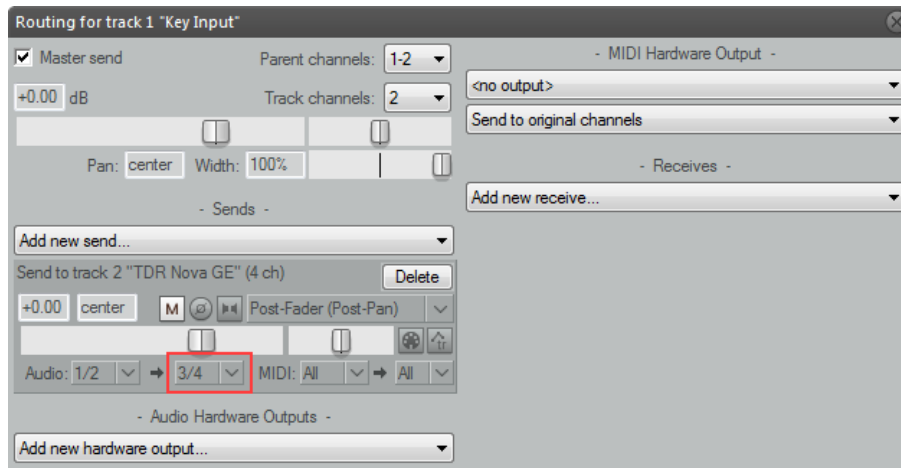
Routing for track 1 "Key Input"

Master send

Parent channels: 1-2

+0.00 dB

Track channels: 2

Pan: center Width: 100%

- Sends -

Add new send...

Send to track 2 "TDR Nova GE" (4 ch)

Delete

+0.00 center M Post-Fader (Post-Pan)

Audio: 1/2 → 3/4 MIDI: All → All

- Audio Hardware Outputs -

Add new hardware output...

- MIDI Hardware Output -

<no output>

Send to original channels

- Receives -

Add new receive...